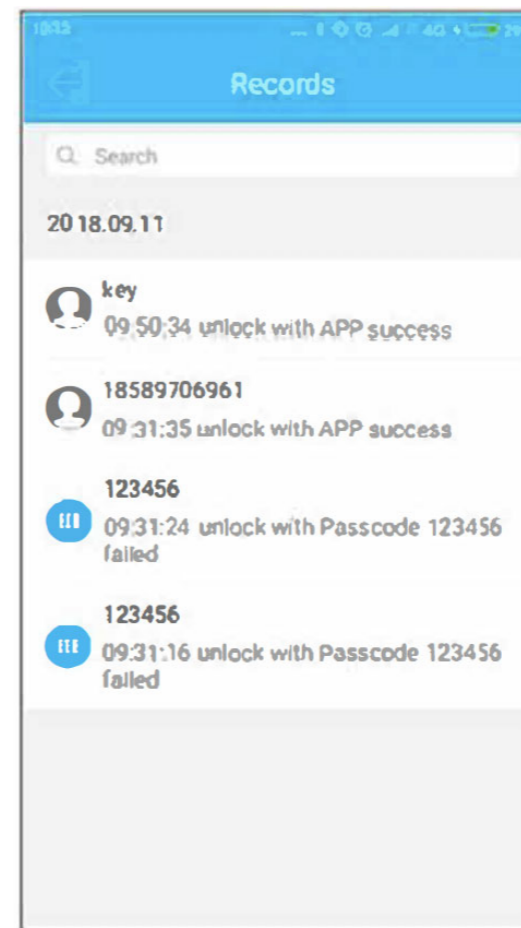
10:33

Records

Search

2018.09.11

key
09:50:34 unlock with APP success

18589706961
09:31:35 unlock with APP success

123456
09:31:24 unlock with Passcode 123456 failed

123456
09:31:16 unlock with Passcode 123456 failed